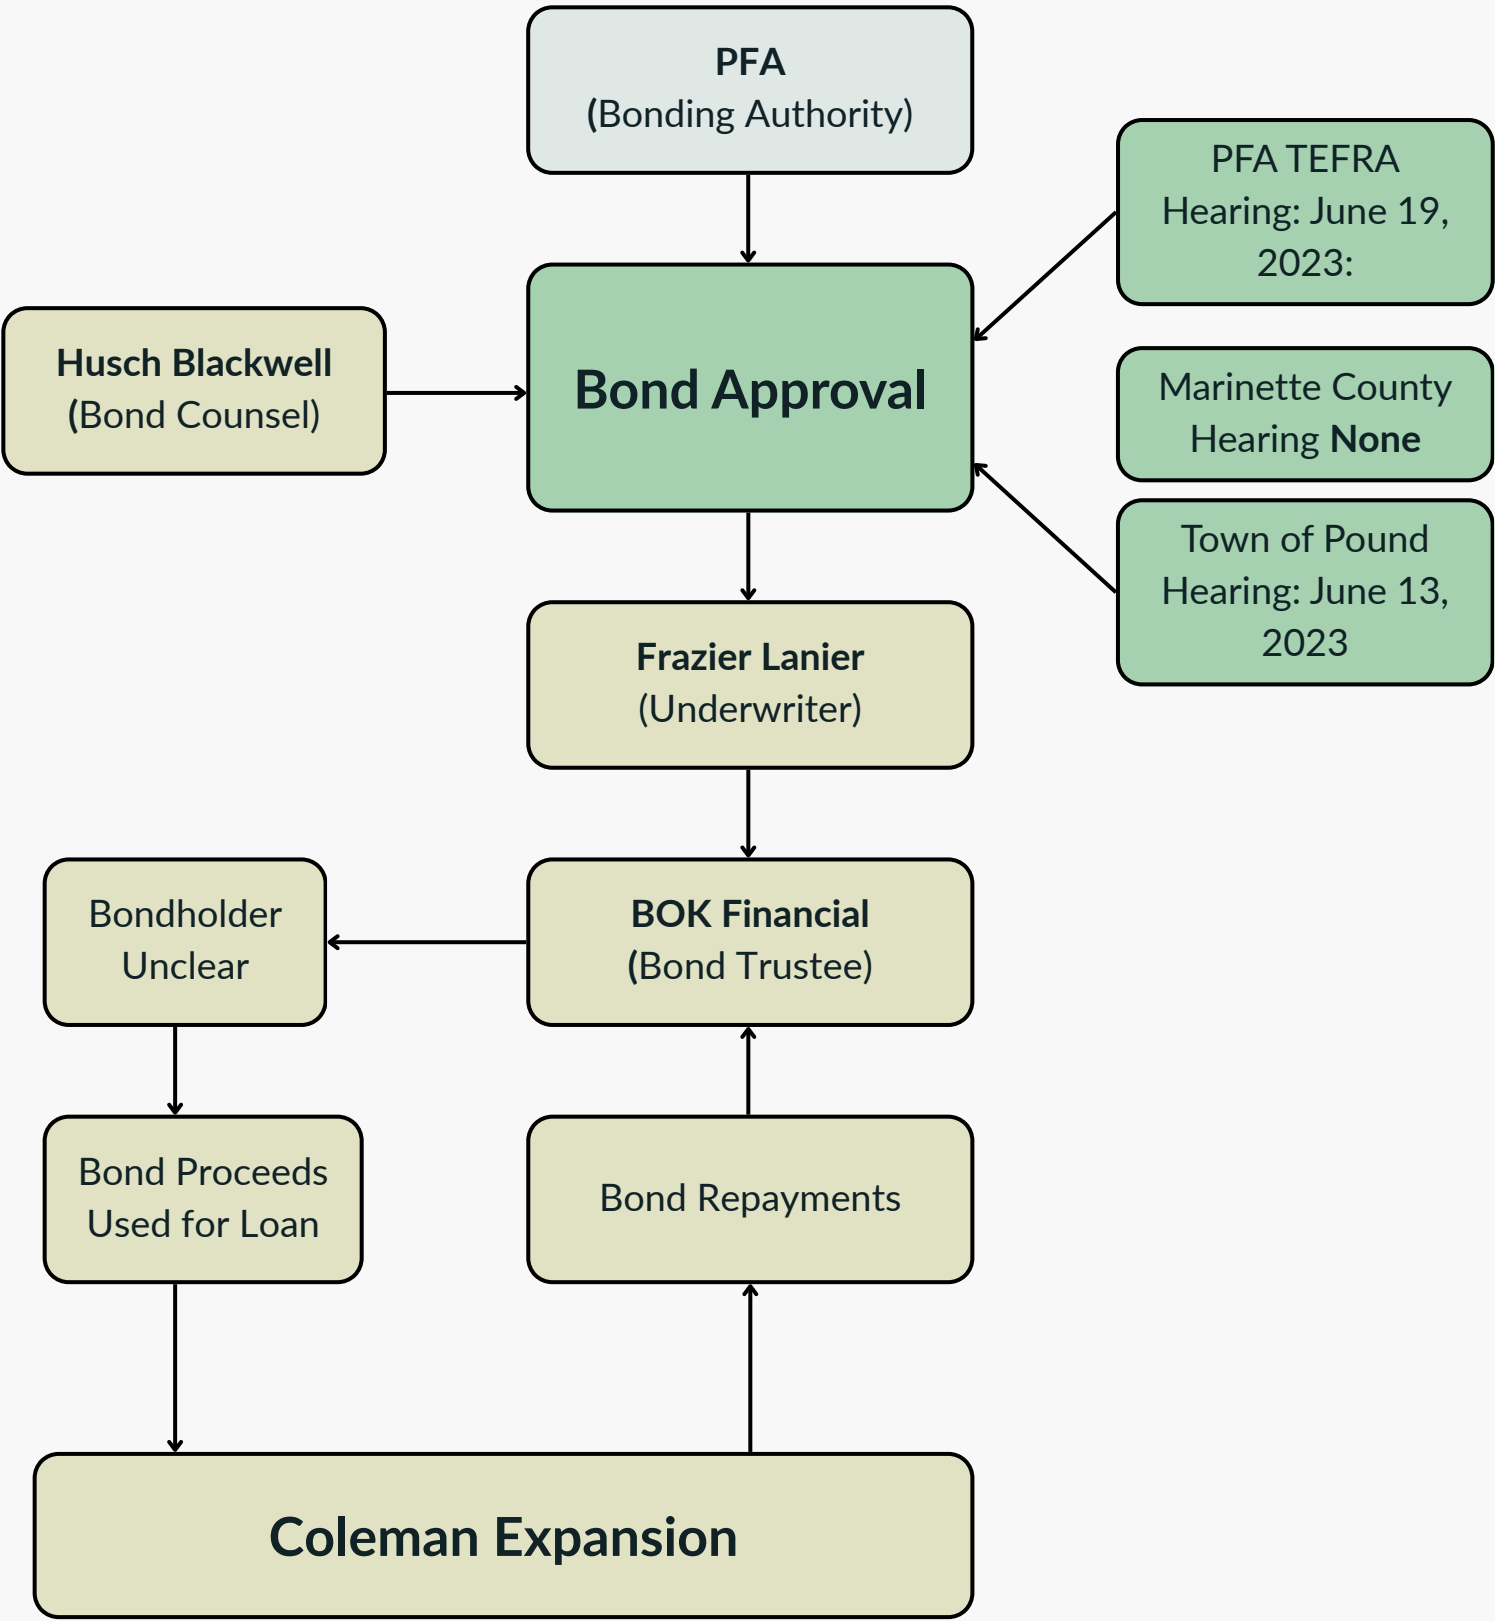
PFA
(Bonding Authority)

PFA TEFRA Hearing: June 19, 2023:

Husch Blackwell
(Bond Counsel)

Bond Approval

Marinette County Hearing None

Town of Pound Hearing: June 13, 2023

Frazier Lanier
(Underwriter)

Bondholder Unclear

BOK Financial
(Bond Trustee)

Bond Proceeds Used for Loan

Bond Repayments

Coleman Expansion